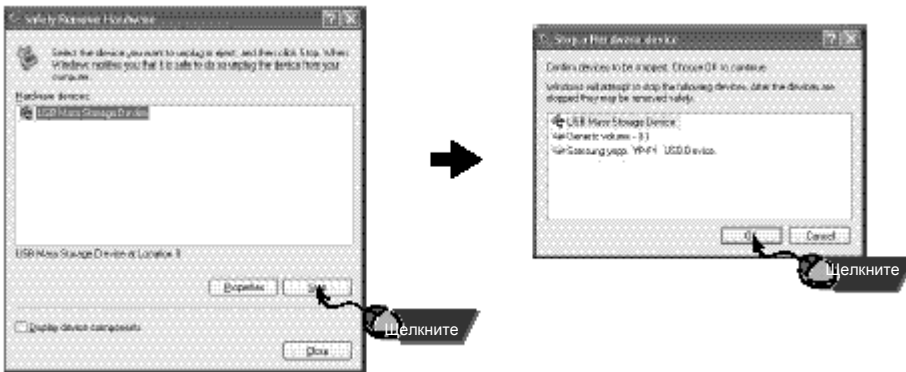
Safely Remove Hardware

Select the device you want to unplug or eject, and then click Stop. When Windows notifies you that it is safe to do so unplug the device from your computer.

Hardware devices:

USB Mass Storage Device

USB Mass Storage Device at Location 0

Properties

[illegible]

Щелкните

Display device components

Close

Stop a Hardware device

Confirm devices to be stopped. Choose OK to continue.

Windows will attempt to stop the following devices. After the devices are stopped they may be removed safely.

USB Mass Storage Device

Generic volume - (I:)

Samsung yepp YP-F1 USB Device

OK

Cancel

Щелкните